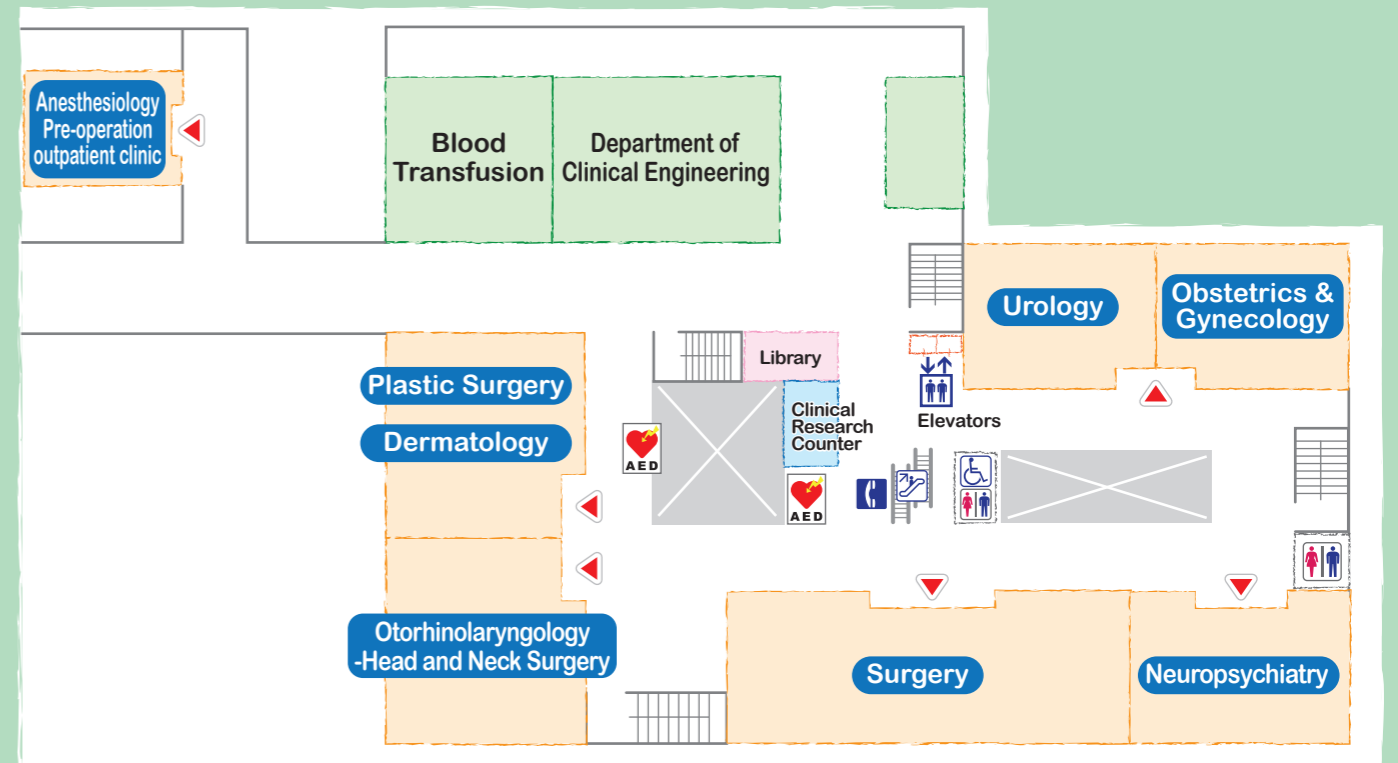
Anesthesiology Pre-operation outpatient clinic

Blood Transfusion

Department of Clinical Engineering

Urology

Obstetrics & Gynecology

Library

Plastic Surgery

Dermatology

AED

Clinical Research Counter

Elevators

AED

Otorhinolaryngology -Head and Neck Surgery

Surgery

Neuropsychiatry